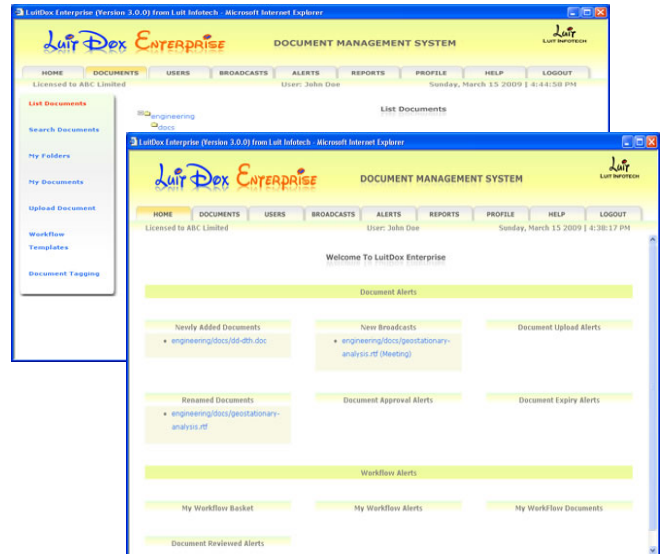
LuitDox Enterprise (Version 3.0.0) from Luit Infotech - Microsoft Internet Explorer

Luit Dox Enterprise

DOCUMENT MANAGEMENT SYSTEM

Luit
Luit Infotech

HOME | DOCUMENTS | USERS | BROADCASTS | ALERTS | REPORTS | PROFILE | HELP | LOGOUT

Licensed to ABC Limited | User: John Doe | Sunday, March 15 2009 | 4:44:58 PM

List Documents

Search Documents

My Folders

My Documents

Upload Document

Workflow Templates

Document Tagging

engineering
docs

List Documents

LuitDox Enterprise (Version 3.0.0) from Luit Infotech - Microsoft Internet Explorer

Luit Dox Enterprise

DOCUMENT MANAGEMENT SYSTEM

Luit
Luit Infotech

HOME | DOCUMENTS | USERS | BROADCASTS | ALERTS | REPORTS | PROFILE | HELP | LOGOUT

Licensed to ABC Limited | User: John Doe | Sunday, March 15 2009 | 4:38:17 PM

Welcome To LuitDox Enterprise

Document Alerts

Newly Added Documents
• engineering/docs/dd-dth.doc

New Broadcasts
• engineering/docs/geostationary-analysis.rtf (Meeting)

Document Upload Alerts

Renamed Documents
• engineering/docs/geostationary-analysis.rtf

Document Approval Alerts

Document Expiry Alerts

Workflow Alerts

My Workflow Basket

My Workflow Alerts

My WorkFlow Documents

Document Reviewed Alerts